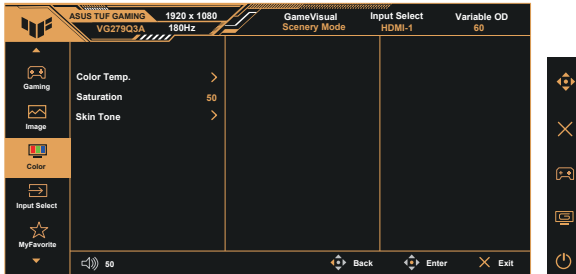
ASUS TUF GAMING VG279Q3A 1920 x 1080 180Hz

GameVisual Scenery Mode

Input Select HDMI-1

Variable OD 60

Gaming

Image

Color

Input Select

MyFavorite

Color Temp.

Saturation 50

Skin Tone

50

Back

Enter

Exit